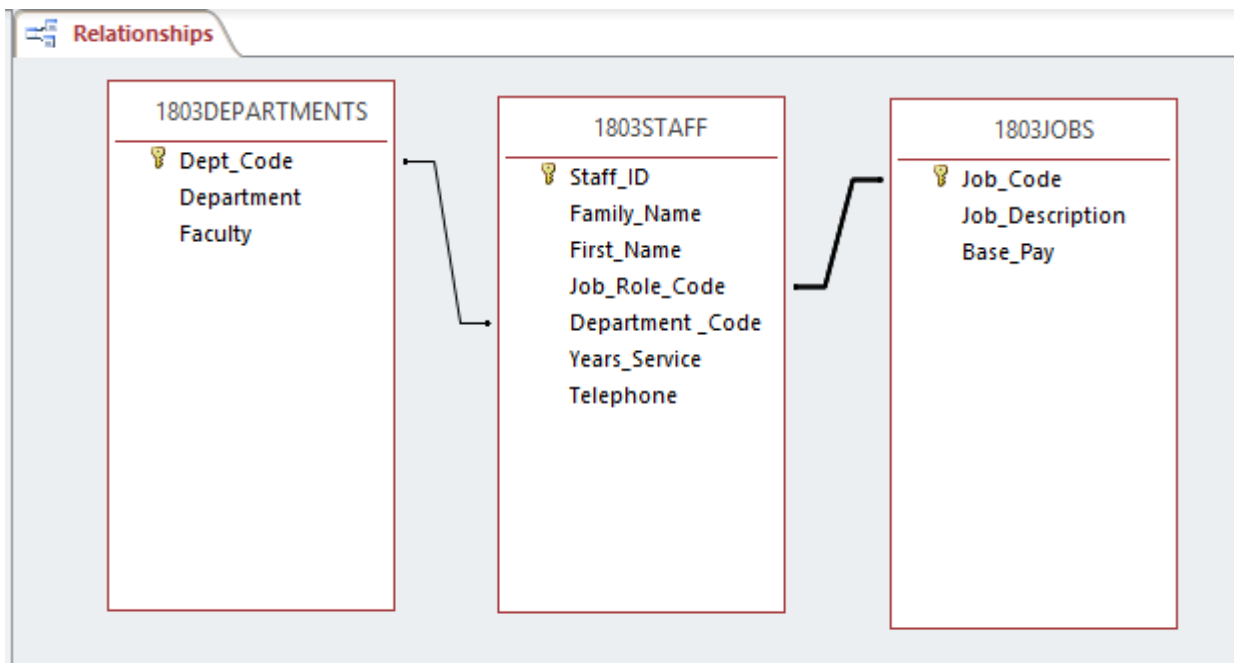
Relationships

1803DEPARTMENTS
Dept_Code
Department
Faculty

1803STAFF
Staff_ID
Family_Name
First_Name
Job_Role_Code
Department _Code
Years_Service
Telephone

1803JOBS
Job_Code
Job_Description
Base_Pay